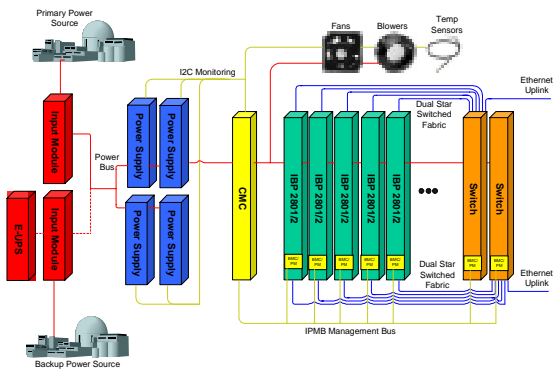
Primary Power Source

Fans

Blowers

Temp Sensors

I2C Monitoring

Ethernet Uplink

Dual Star Switched Fabric

Input Module

Power Bus

Power Supply

Power Supply

Power Supply

Power Supply

CMC

IBP 2801/2

IBP 2801/2

IBP 2801/2

IBP 2801/2

IBP 2801/2

Switch

Switch

E-UPS

Input Module

BMC/ PM

BMC/ PM

BMC/ PM

BMC/ PM

BMC/ PM

BMC/ PM

BMC/ PM

Dual Star Switched Fabric

Ethernet Uplink

IPMB Management Bus

Backup Power Source